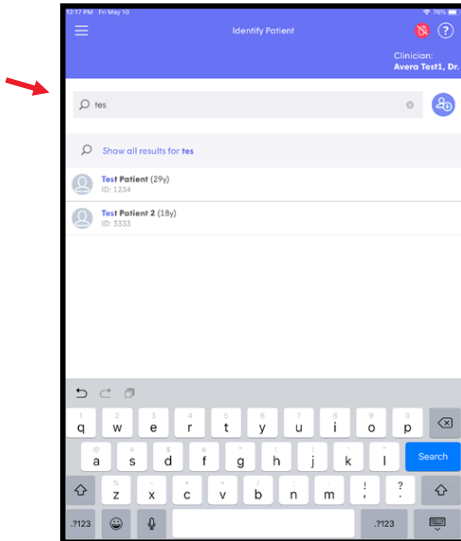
12:17 PM Fri May 10

76%

Identify Patient

Clinician:
Avera Test1, Dr.

tes

Show all results for tes

Test Patient (29y)
ID: 1234

Test Patient 2 (18y)
ID: 3333

1 q 2 w 3 e 4 r 5 t 6 y 7 u 8 i 9 o 0 p

@ a # s $ d & f * g ( h ) j ' k " l

Search

% z - x + c = v / b ; n : m ! , ? .

.?123

.?123